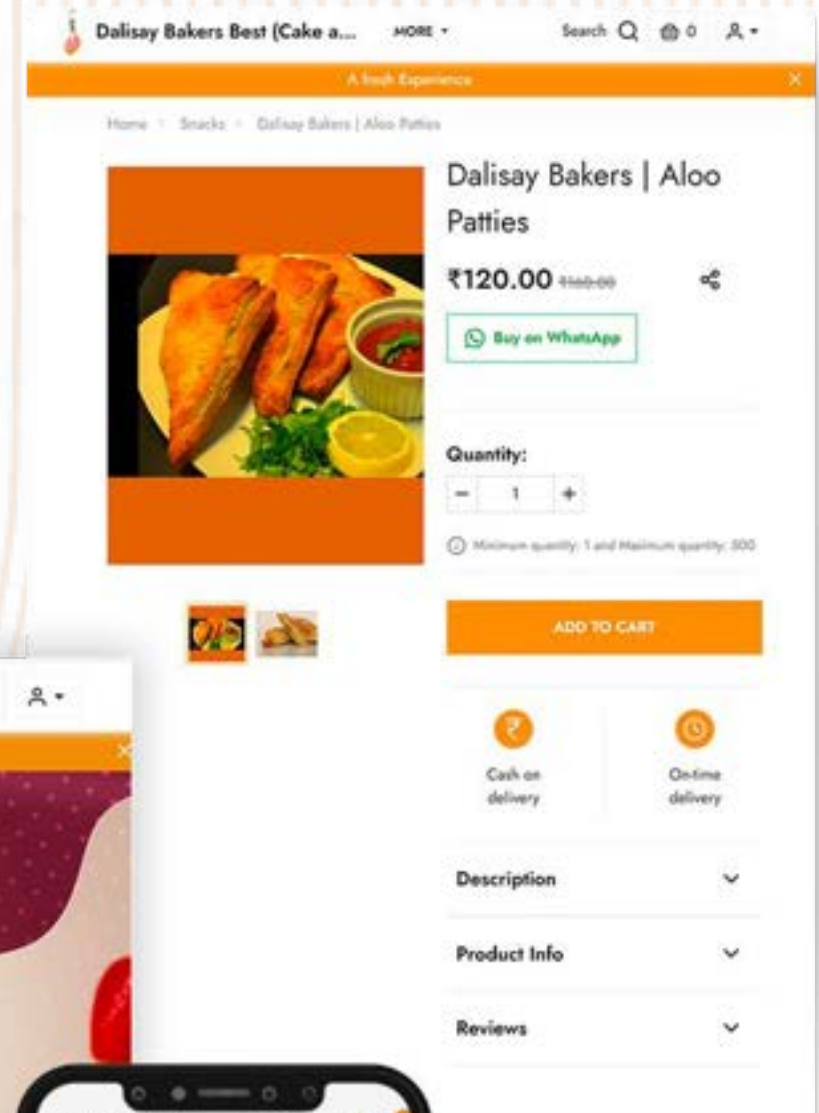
Dalisay Bakers Best (Cake a...

MORE

Search

0

A fresh Experience

Home > Snacks > Dalisay Bakers | Aloo Patties

Dalisay Bakers | Aloo Patties

₹120.00 ₹160.00

Buy on WhatsApp

Quantity:

1

Minimum quantity: 1 and Maximum quantity: 500

ADD TO CART

Cash on delivery

On-time delivery

Description

Product Info

Reviews